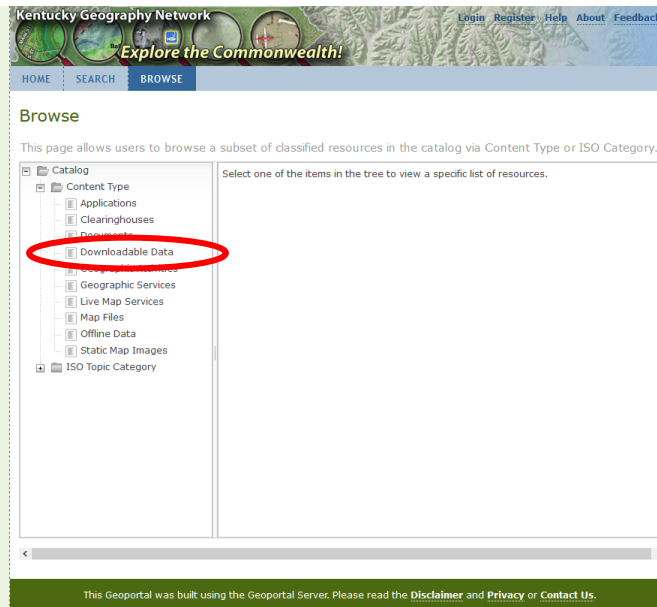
Kentucky Geography Network
Explore the Commonwealth!
Login Register Help About Feedback

HOME SEARCH BROWSE

Browse

This page allows users to browse a subset of classified resources in the catalog via Content Type or ISO Category.

Catalog
Content Type
Applications
Clearinghouses
Documents
Downloadable Data
Geographic Activities
Geographic Services
Live Map Services
Map Files
Offline Data
Static Map Images
ISO Topic Category

Select one of the items in the tree to view a specific list of resources.

This Geoportal was built using the Geoportal Server. Please read the Disclaimer and Privacy or Contact Us.